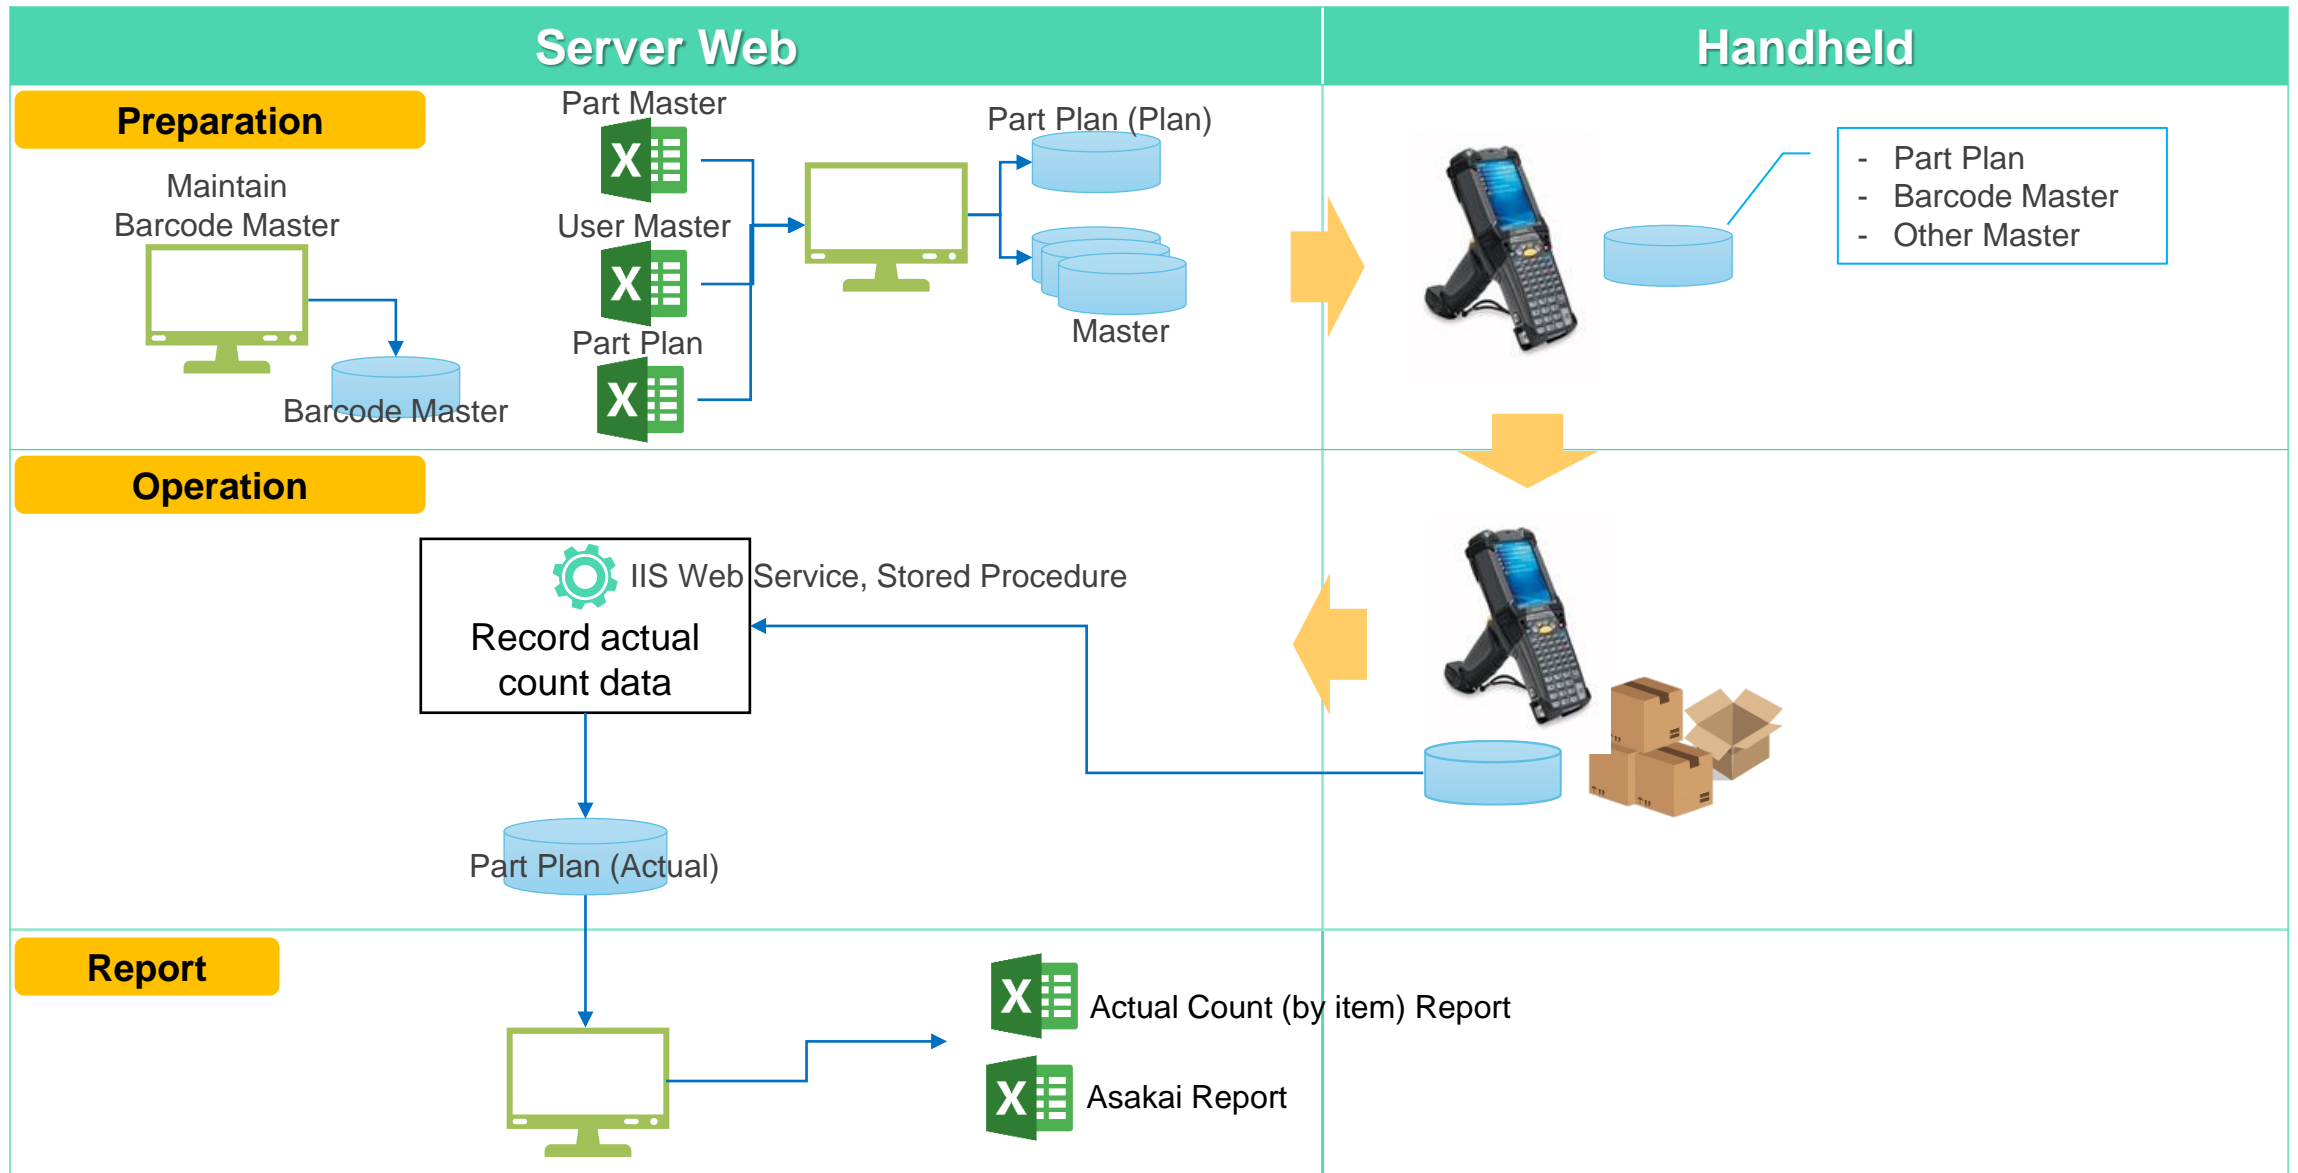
Server Web

Handheld

Preparation

Maintain Barcode Master

Barcode Master

Part Master

User Master

Part Plan

Part Plan (Plan)

Master

- Part Plan
- Barcode Master
- Other Master

Operation

IIS Web Service, Stored Procedure

Record actual count data

Part Plan (Actual)

Report

Actual Count (by item) Report

Asakai Report